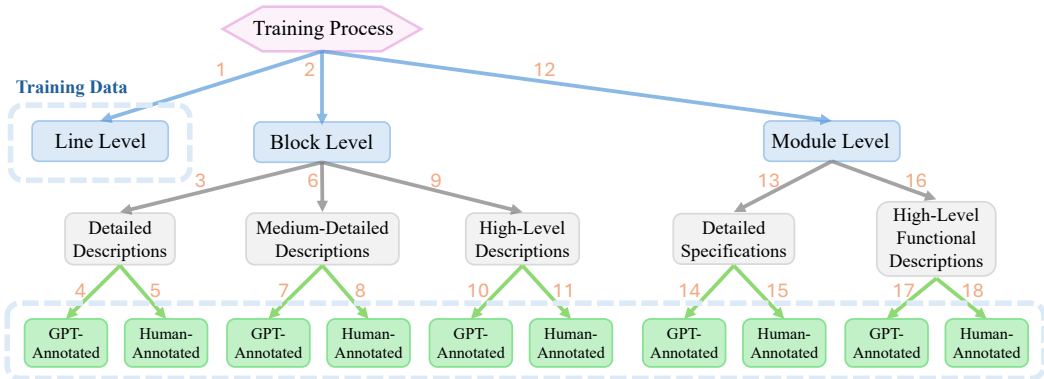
Training Process

1

2

12

Training Data

Line Level

Block Level

Module Level

3

6

9

13

16

Detailed Descriptions

Medium-Detailed Descriptions

High-Level Descriptions

Detailed Specifications

High-Level Functional Descriptions

4

5

7

8

10

11

14

15

17

18

GPT-Annotated

Human-Annotated

GPT-Annotated

Human-Annotated

GPT-Annotated

Human-Annotated

GPT-Annotated

Human-Annotated

GPT-Annotated

Human-Annotated